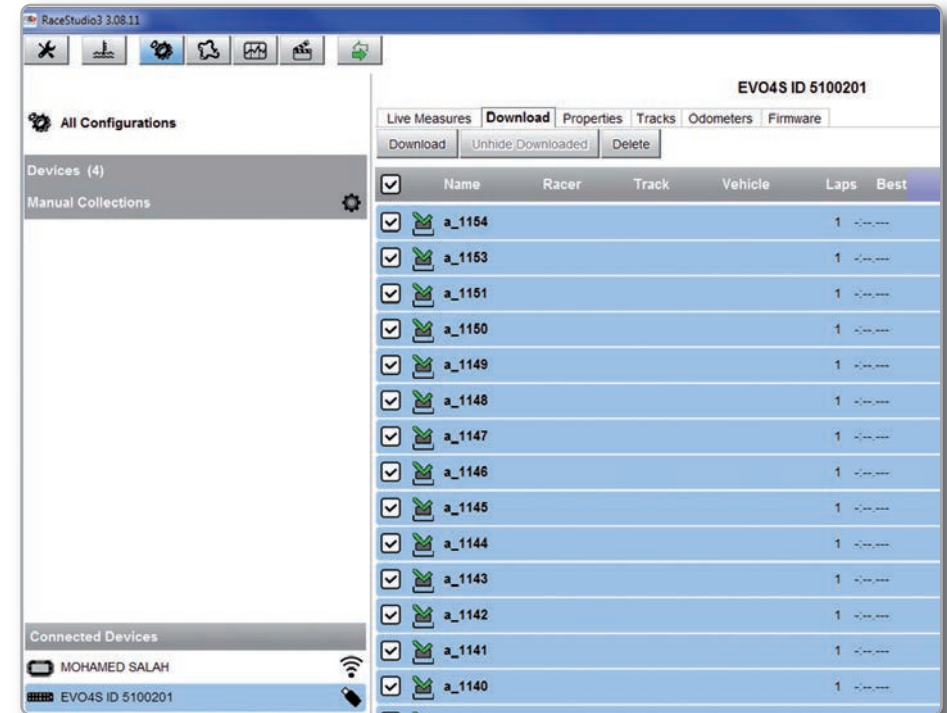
RaceStudio3 3.08.11

All Configurations

Devices (4)

Manual Collections

Connected Devices

MOHAMED SALAH

EVO4S ID 5100201

EVO4S ID 5100201

Live Measures | Download | Properties | Tracks | Odometers | Firmware

Download | Unhide Downloaded | Delete

| | Name | Racer | Track | Vehicle | Laps | Best |
|---|---|---|---|---|---|---|
| | a_1154 | | | | 1 | -:--.--- |
| | a_1153 | | | | 1 | -:--.--- |
| | a_1151 | | | | 1 | -:--.--- |
| | a_1150 | | | | 1 | -:--.--- |
| | a_1149 | | | | 1 | -:--.--- |
| | a_1148 | | | | 1 | -:--.--- |
| | a_1147 | | | | 1 | -:--.--- |
| | a_1146 | | | | 1 | -:--.--- |
| | a_1145 | | | | 1 | -:--.--- |
| | a_1144 | | | | 1 | -:--.--- |
| | a_1143 | | | | 1 | -:--.--- |
| | a_1142 | | | | 1 | -:--.--- |
| | a_1141 | | | | 1 | -:--.--- |
| | a_1140 | | | | 1 | -:--.--- |